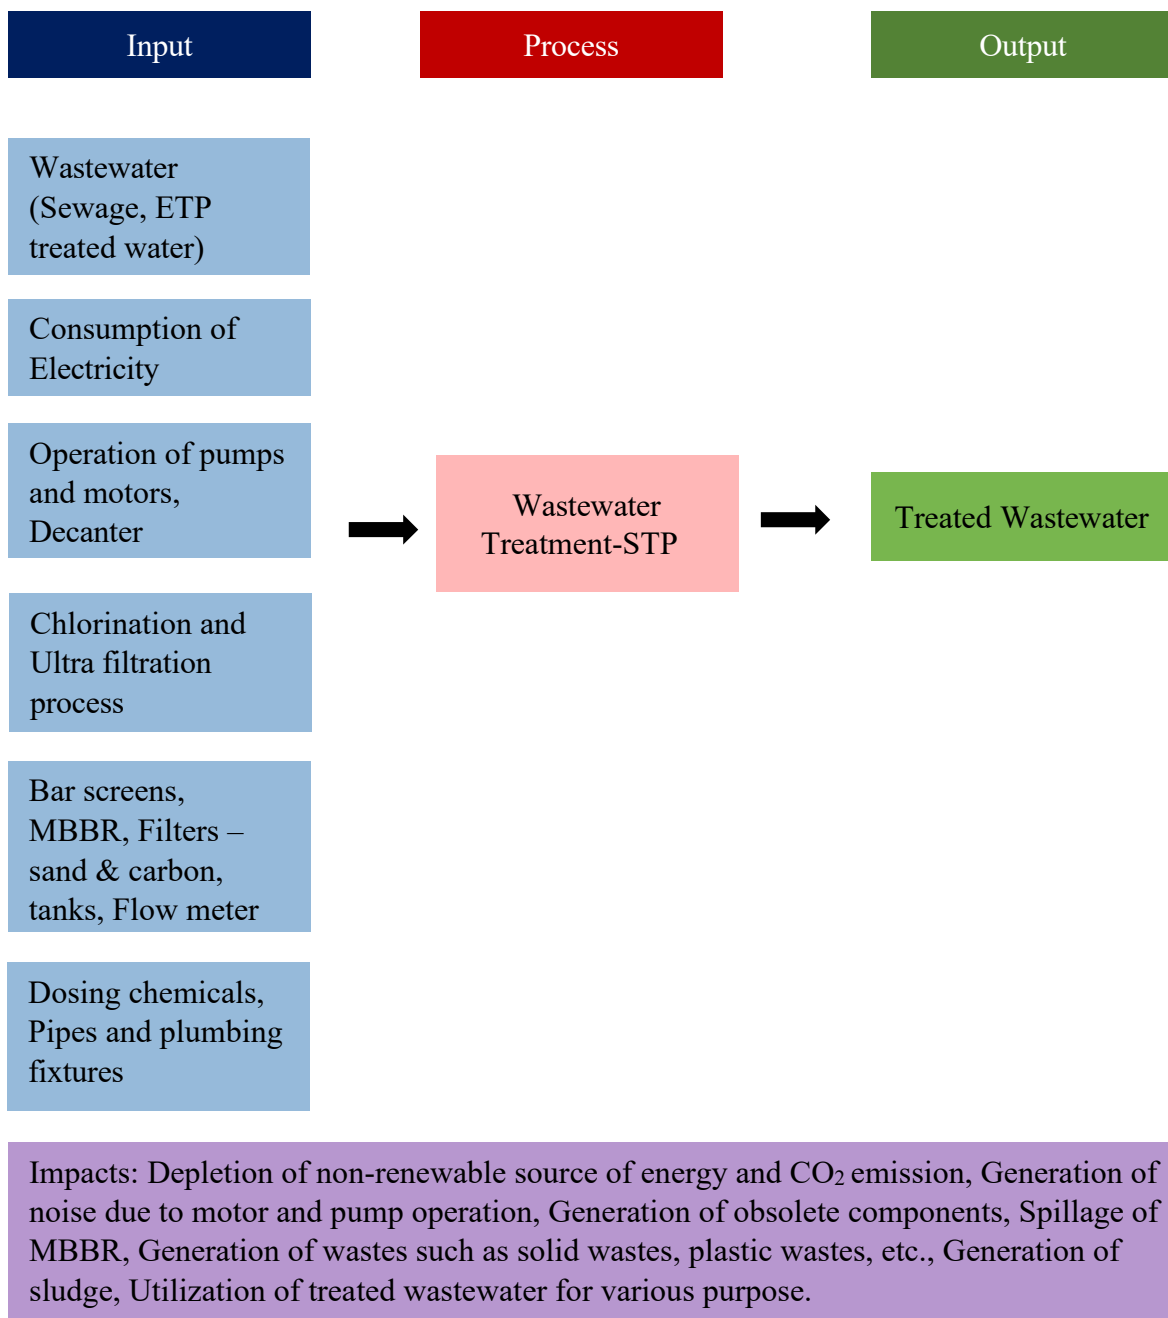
Input

Process

Output

Wastewater (Sewage, ETP treated water)

Consumption of Electricity

Operation of pumps and motors, Decanter

Chlorination and Ultra filtration process

Bar screens, MBBR, Filters – sand & carbon, tanks, Flow meter

Dosing chemicals, Pipes and plumbing fixtures

Wastewater Treatment-STP

Treated Wastewater

Impacts: Depletion of non-renewable source of energy and $CO_2$ emission, Generation of noise due to motor and pump operation, Generation of obsolete components, Spillage of MBBR, Generation of wastes such as solid wastes, plastic wastes, etc., Generation of sludge, Utilization of treated wastewater for various purpose.